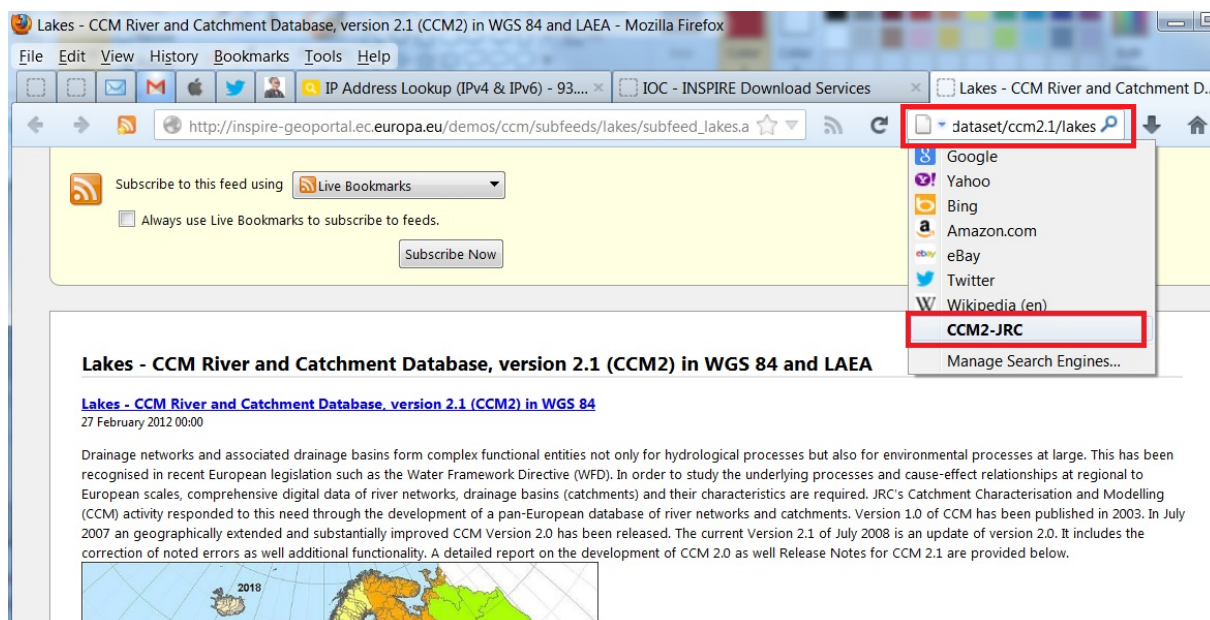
Lakes - CCM River and Catchment Database, version 2.1 (CCM2) in WGS 84 and LAEA - Mozilla Firefox

File Edit View History Bookmarks Tools Help

IP Address Lookup (IPv4 & IPv6) - 93.... ×
IOC - INSPIRE Download Services ×
Lakes - CCM River and Catchment D...

http://inspire-geoportal.ec.europa.eu/demos/ccm/subfeeds/lakes/subfeed_lakes.a

dataset/ccm2.1/lakes

Google
Yahoo
Bing
Amazon.com
eBay
Twitter
Wikipedia (en)
CCM2-JRC
Manage Search Engines...

Subscribe to this feed using Live Bookmarks

Always use Live Bookmarks to subscribe to feeds.

Subscribe Now

Lakes - CCM River and Catchment Database, version 2.1 (CCM2) in WGS 84 and LAEA

Lakes - CCM River and Catchment Database, version 2.1 (CCM2) in WGS 84
27 February 2012 00:00

Drainage networks and associated drainage basins form complex functional entities not only for hydrological processes but also for environmental processes at large. This has been recognised in recent European legislation such as the Water Framework Directive (WFD). In order to study the underlying processes and cause-effect relationships at regional to European scales, comprehensive digital data of river networks, drainage basins (catchments) and their characteristics are required. JRC's Catchment Characterisation and Modelling (CCM) activity responded to this need through the development of a pan-European database of river networks and catchments. Version 1.0 of CCM has been published in 2003. In July 2007 an geographically extended and substantially improved CCM Version 2.0 has been released. The current Version 2.1 of July 2008 is an update of version 2.0. It includes the correction of noted errors as well additional functionality. A detailed report on the development of CCM 2.0 as well Release Notes for CCM 2.1 are provided below.

2018